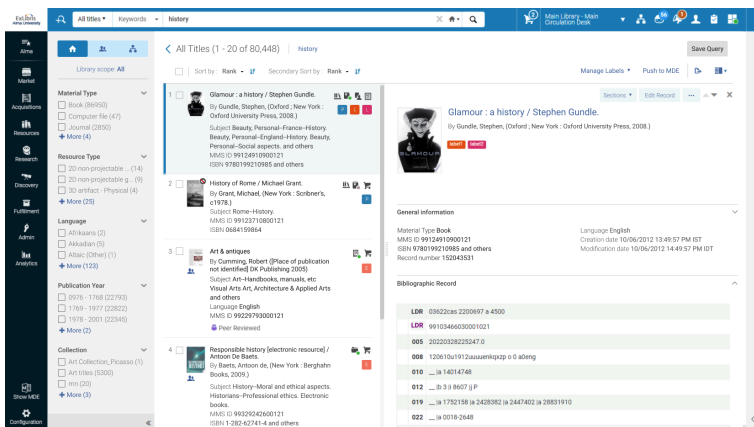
Ex Libris Alma University

All titles ▾ Keywords ▾ history

Main Library - Main Circulation Desk

Alma
Market
Acquisitions
Resources
Research
Discovery
Fulfillment
Admin
Analytics
Show MDE
Configuration

Library scope: All

Material Type
Book (86950)
Computer file (47)
Journal (2850)
+ More (4)

Resource Type
2D non-projectable ... (14)
2D non-projectable g... (9)
3D artifact - Physical (4)
+ More (25)

Language
Afrikaans (2)
Akkadian (5)
Altaic (Other) (1)
+ More (123)

Publication Year
0976 - 1768 (22793)
1769 - 1977 (22822)
1978 - 2001 (22545)
+ More (2)

Collection
Art Collection_Picasso (1)
Art titles (5300)
mn (20)
+ More (3)

< All Titles (1 - 20 of 80,448) history

Save Query

Sort by: Rank ▾ Secondary Sort by: Rank ▾

Manage Labels ▾ Push to MDE

1 Glamour : a history / Stephen Gundle.
By Gundle, Stephen, (Oxford ; New York : Oxford University Press, 2008.)
Subject Beauty, Personal--France--History. Beauty, Personal--England--History. Beauty, Personal--Social aspects, and others
MMS ID 99124910900121
ISBN 9780199210985 and others

2 History of Rome / Michael Grant.
By Grant, Michael, (New York : Scribner's, c1978.)
Subject Rome--History.
MMS ID 99123710800121
ISBN 0684159864

3 Art & antiques
By Cumming, Robert ([Place of publication not identified] DK Publishing 2005)
Subject Art--Handbooks, manuals, etc Visual Arts Art, Architecture & Applied Arts and others
Language English
MMS ID 99229793000121
Peer Reviewed

4 Responsible history [electronic resource] / Antoon De Baets.
By Baets, Antoon de, (New York : Berghahn Books, 2009.)
Subject History--Moral and ethical aspects. Historians--Professional ethics. Electronic books.
MMS ID 99329242600121
ISBN 1-282-62741-4 and others

Sections ▾ Edit Record

Glamour : a history / Stephen Gundle.
By Gundle, Stephen, (Oxford ; New York : Oxford University Press, 2008.)
label1 label2

General information
Material Type Book
MMS ID 99124910900121
ISBN 9780199210985 and others
Record number 152043531
Language English
Creation date 10/06/2012 13:49:57 PM IST
Modification date 10/06/2012 14:49:57 PM IDT

Bibliographic Record
LDR 03622cas 2200697 a 4500
LDR 99103466030001021
005 20220328225247.0
008 120610u1912uuuuenkqxzp o 0 a0eng
010 __ |a 14014748
012 __ |b 3 |i 8607 |j P
019 __ |a 1752158 |a 2428382 |a 2447402 |a 28831910
022 __ |a 0018-2648